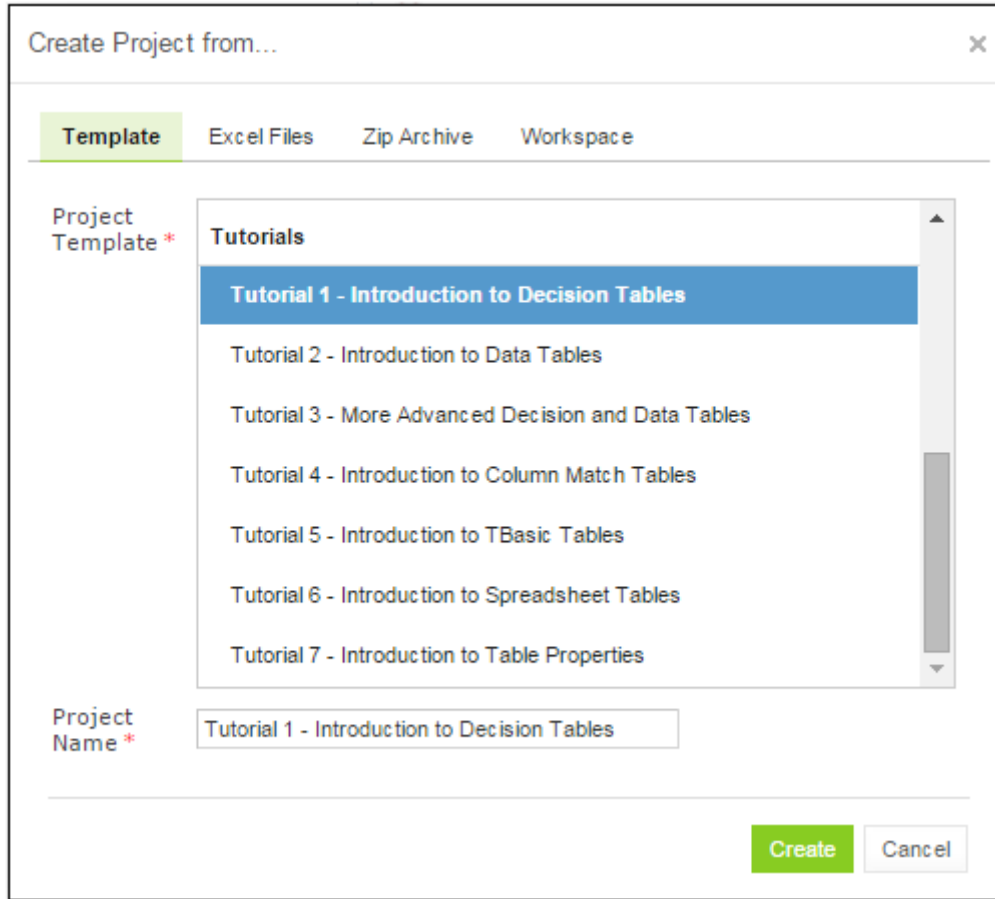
Create Project from...

×

Template | Excel Files | Zip Archive | Workspace

Project Template *

Tutorials

Tutorial 1 - Introduction to Decision Tables

Tutorial 2 - Introduction to Data Tables

Tutorial 3 - More Advanced Decision and Data Tables

Tutorial 4 - Introduction to Column Match Tables

Tutorial 5 - Introduction to TBasic Tables

Tutorial 6 - Introduction to Spreadsheet Tables

Tutorial 7 - Introduction to Table Properties

Project Name *

Tutorial 1 - Introduction to Decision Tables

Create

Cancel